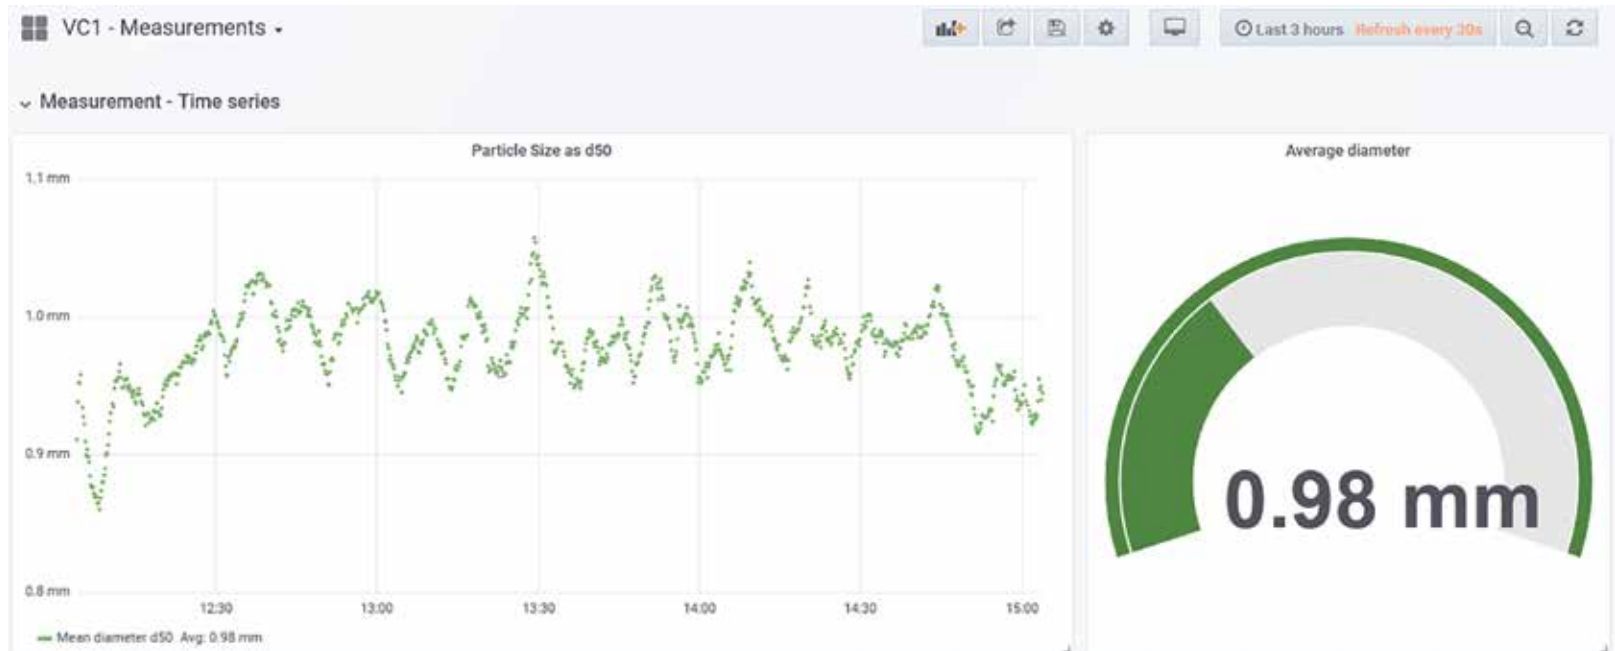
VC1 - Measurements

Last 3 hours Refresh every 30s

Measurement - Time series

Particle Size as d50

1.1 mm

1.0 mm

0.9 mm

0.8 mm

12:30

13:00

13:30

14:00

14:30

15:00

Mean diameter d50 Avg: 0.98 mm

Average diameter

0.98 mm